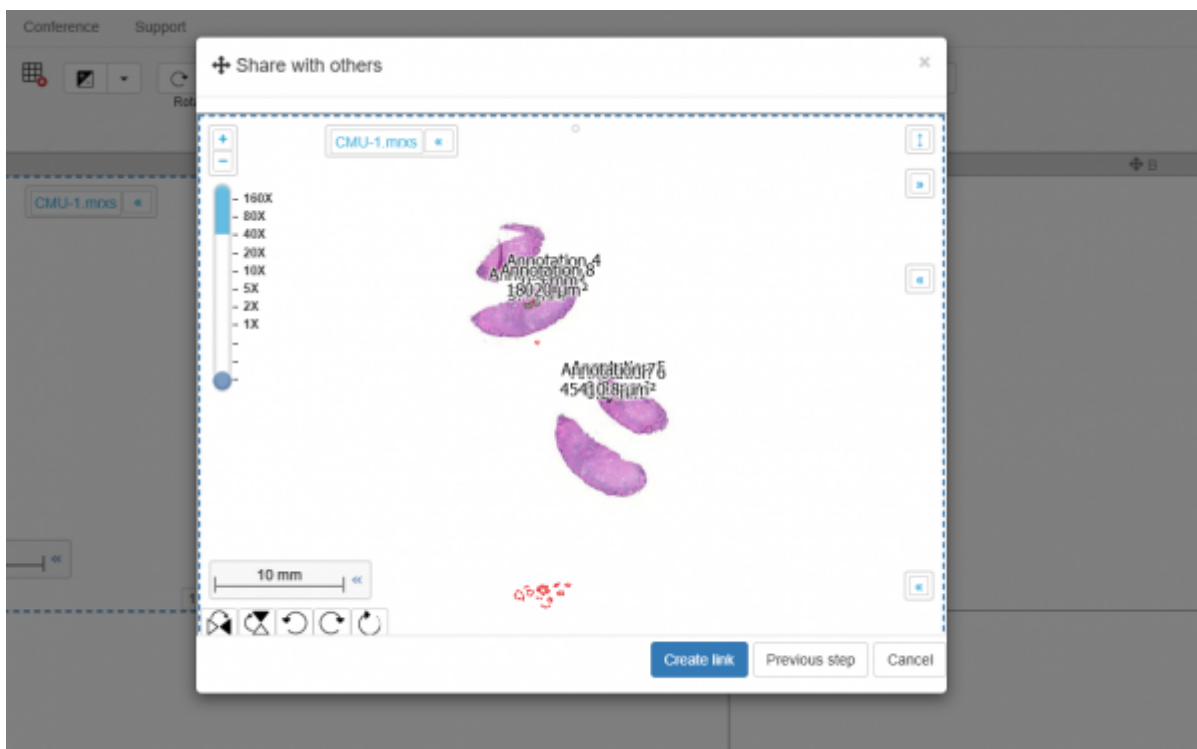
Conference Support

Rot

CMU-1.mrxs «

Share with others

×

+
−

CMU-1.mrxs «

160X
80X
40X
20X
10X
5X
2X
1X

»

«

Annotation 4
Annotation 8
18020 µm²

Annotation 7
Annotation 6
45410.8 µm²

10 mm «

«

Create link Previous step Cancel